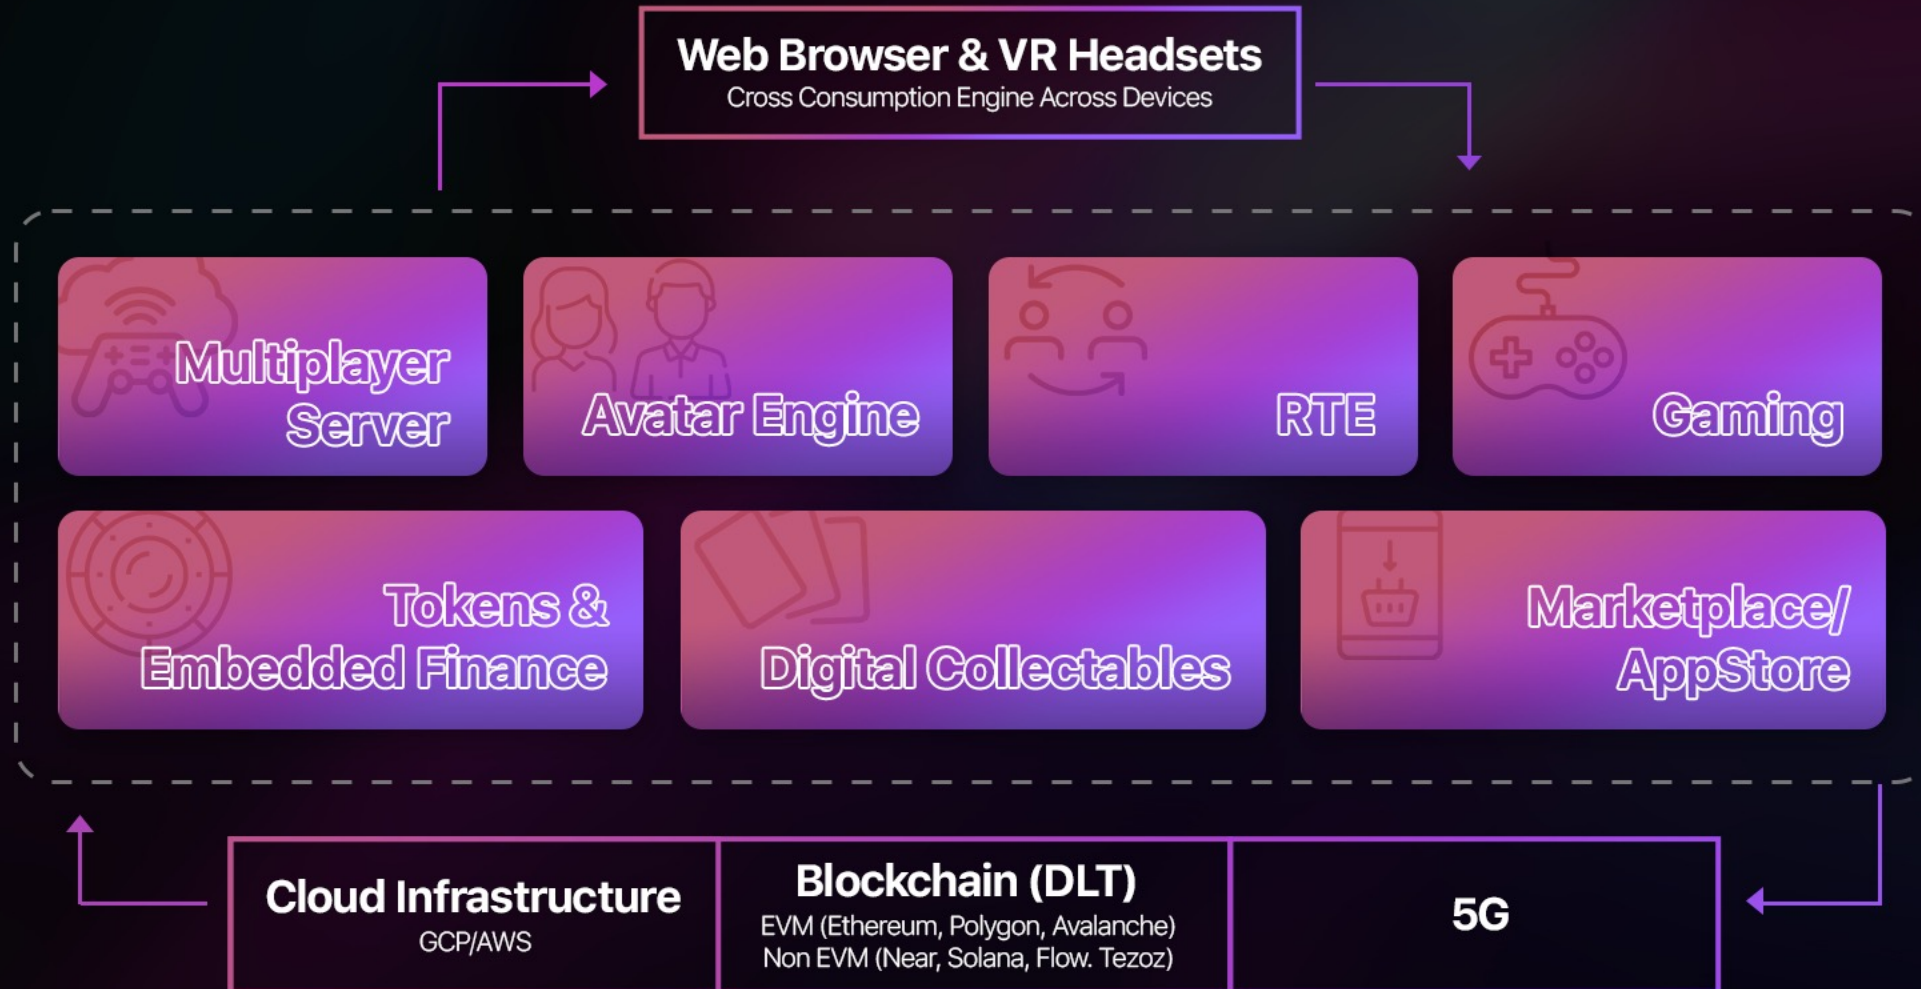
Web Browser & VR Headsets
Cross Consumption Engine Across Devices

Multiplayer Server

Avatar Engine

RTE

Gaming

Tokens & Embedded Finance

Digital Collectables

Marketplace/ AppStore

Cloud Infrastructure
GCP/AWS

Blockchain (DLT)
EVM (Ethereum, Polygon, Avalanche)
Non EVM (Near, Solana, Flow. Tezoz)

5G